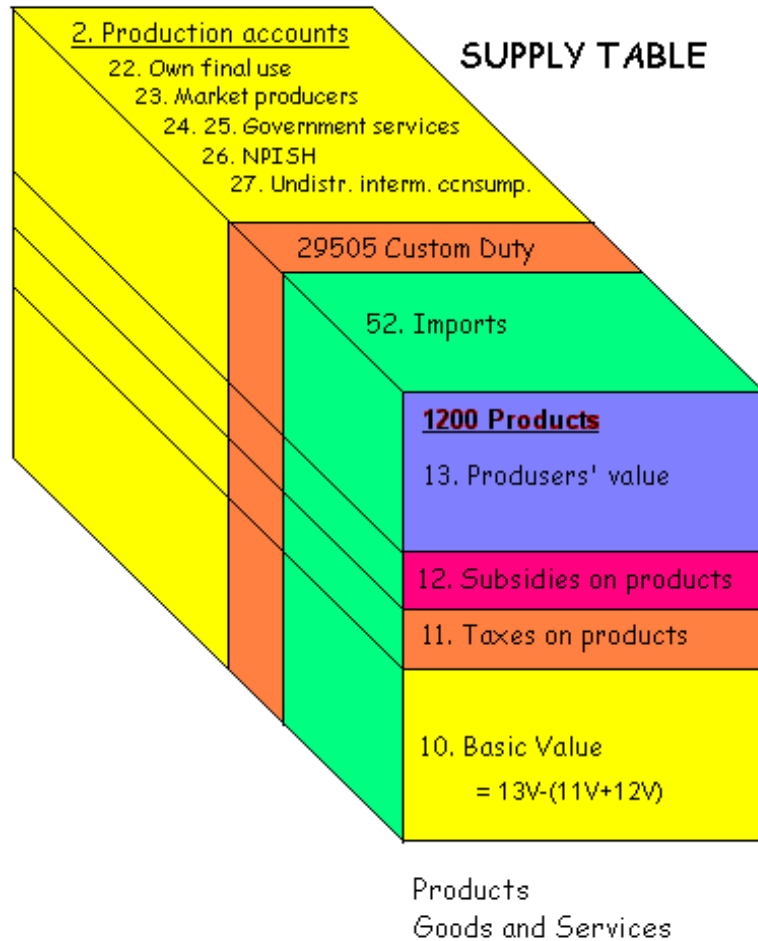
2. Production accounts

22. Own final use

23. Market producers

24. 25. Government services

26. NPISH

27. Undistr. interm. ccnsump.

SUPPLY TABLE

29505 Custom Duty

52. Imports

1200 Products

13. Produsers' value

12. Subsidies on products

11. Taxes on products

10. Basic Value
= 13V-(11V+12V)

Products
Goods and Services